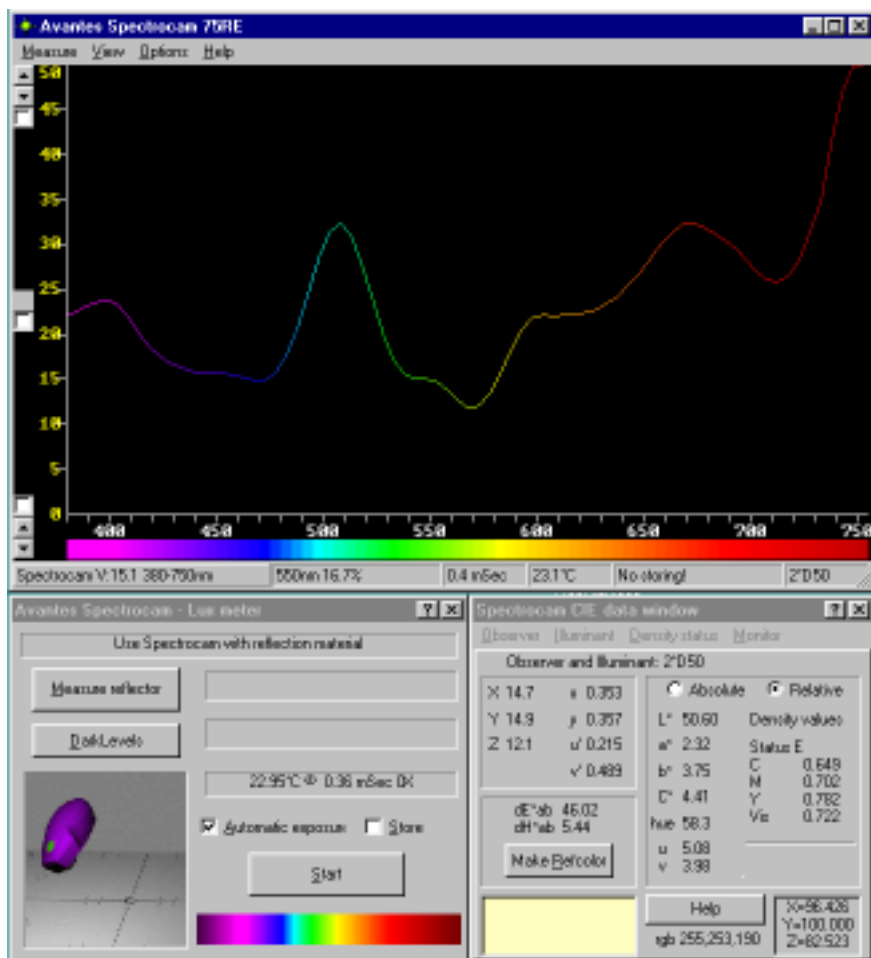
Avantes Spectrocam 75RE

Measure View Options Help

50
45
40
35
30
25
20
15
10
5
0

400 450 500 550 600 650 700 750

Spectrocam V:15.1 380-750nm | 550nm 16.7% | 0.4 mSec | 23.1°C | No storing! | 2°D50

Avantes Spectrocam - Lux meter

Use Spectrocam with reflection material

Measure reflector

DarkLevels

22.95°C Φ 0.36 mSec 0X

☑ Automatic exposure ☐ Store

Start

Spectrocam CIE data window

Observer Illuminant Density status Monitor

Observer and Illuminant: 2°D50

X 14.7 x 0.353
Y 14.9 y 0.357
Z 12.1 u' 0.215
v' 0.489

dE*ab 46.02
dH*ab 5.44

Make Refcolor

Absolute Relative

L* 50.60
a* 2.32
b* 3.75
C* 4.41
hue 58.3
u 5.08
v 3.98

Density values
Status E
C 0.649
M 0.702
Y 0.782
Vis 0.722

Help

rgb 255,253,190

X=96.428
Y=100.000
Z=82.523